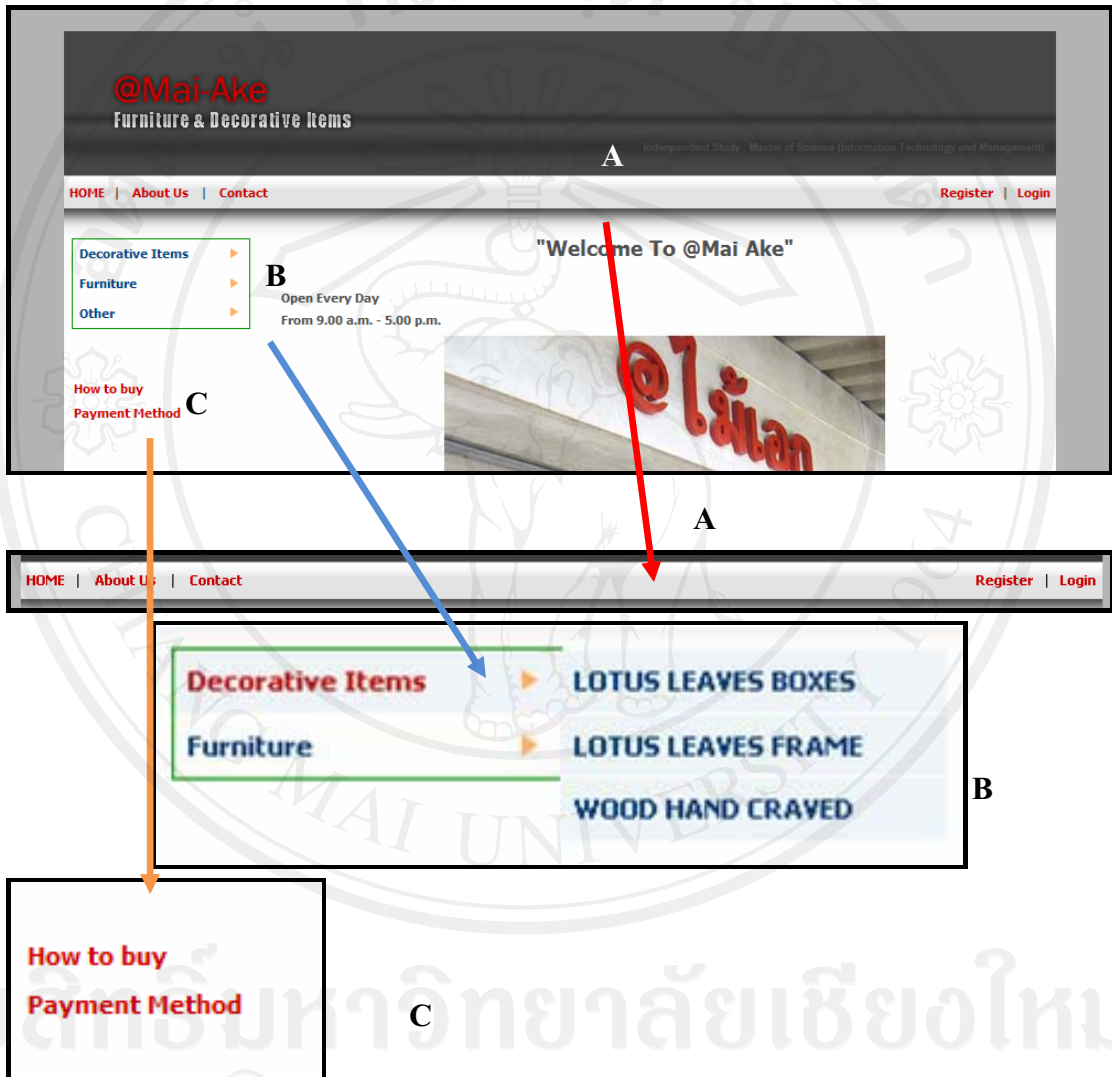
@Mai-Ake
Furniture & Decorative Items

Independent Study : Master of Science (Information Technology and Management)

A

HOME | About Us | Contact

Register | Login

Decorative Items
Furniture
Other

B

"Welcome To @Mai Ake"

Open Every Day
From 9.00 a.m. - 5.00 p.m.

@ไม้เอก

How to buy
Payment Method

C

A

HOME | About Us | Contact

Register | Login

Decorative Items
Furniture

LOTUS LEAVES BOXES
LOTUS LEAVES FRAME
WOOD HAND CRAVED

B

How to buy
Payment Method

C

ลิขสิทธิ์มหาวิทยาลัยเชียงใหม่

CHIANG MAI UNIVERSITY